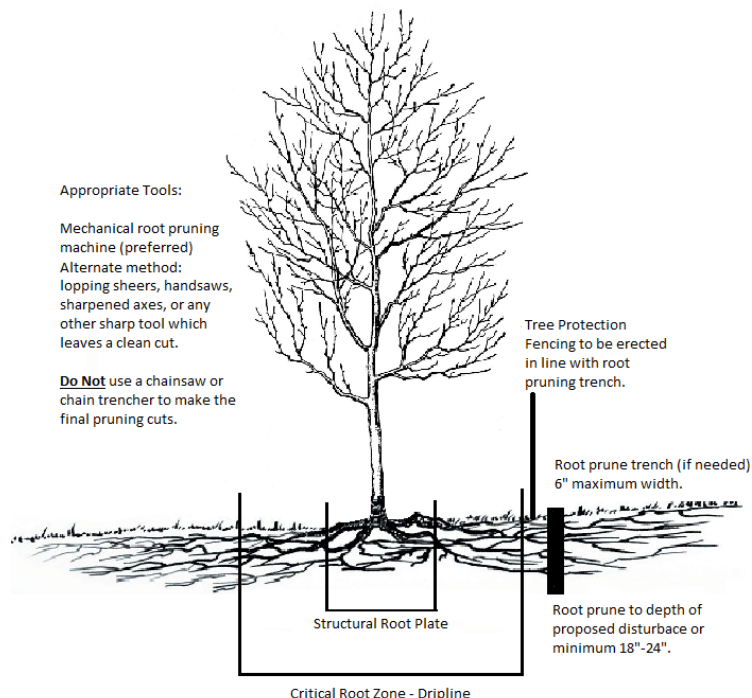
Appropriate Tools:

Mechanical root pruning machine (preferred)
Alternate method: lopping sheers, handsaws, sharpened axes, or any other sharp tool which leaves a clean cut.

**Do Not** use a chainsaw or chain trencher to make the final pruning cuts.

Tree Protection Fencing to be erected in line with root pruning trench.

Root prune trench (if needed) 6" maximum width.

Root prune to depth of proposed disturbace or minimum 18"-24".

Structural Root Plate

Critical Root Zone - Dripline